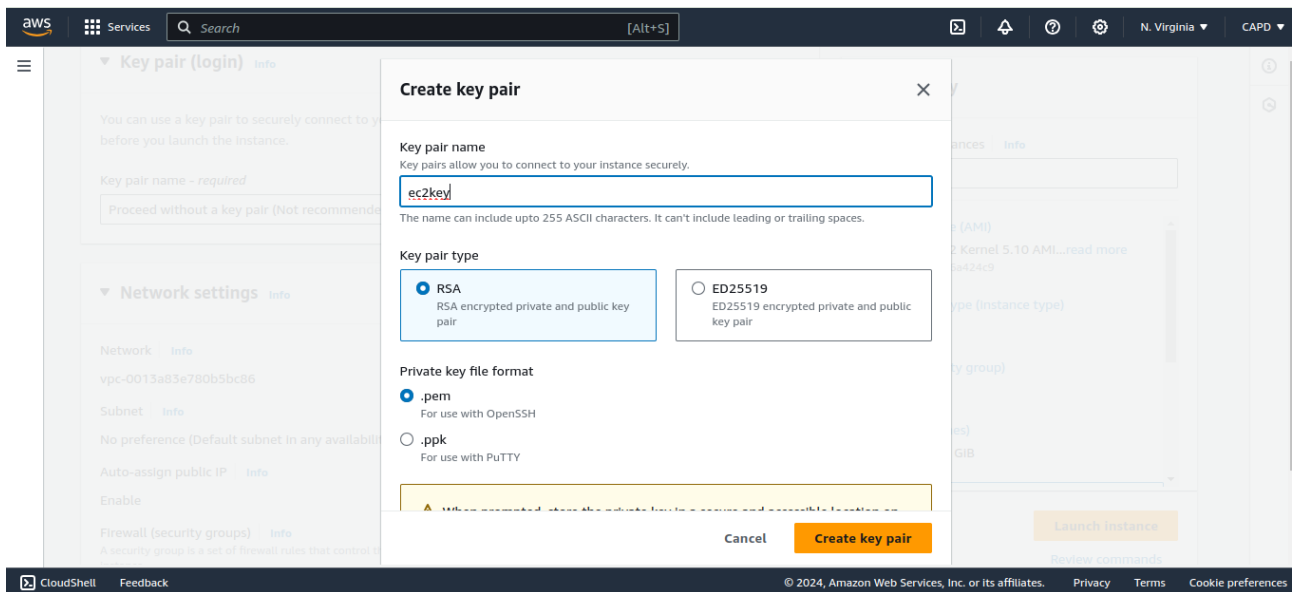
aws Services Search [Alt+S] N. Virginia ▼ CAPD ▼

▼ Key pair (login) Info

You can use a key pair to securely connect to y before you launch the instance.

Key pair name - required

Proceed without a key pair (Not recommende

▼ Network settings Info

Network Info

vpc-0013a83e780b5bc86

Subnet Info

No preference (Default subnet in any availabili

Auto-assign public IP Info

Enable

Firewall (security groups) Info

A security group is a set of firewall rules that control th

Create key pair

Key pair name

Key pairs allow you to connect to your instance securely.

ec2key

The name can include upto 255 ASCII characters. It can't include leading or trailing spaces.

Key pair type

RSA
RSA encrypted private and public key pair

ED25519
ED25519 encrypted private and public key pair

Private key file format

.pem
For use with OpenSSH

.ppk
For use with PuTTY

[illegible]

Cancel Create key pair

ances Info

e (AMI)

2 Kernel 5.10 AMI...read more

ype (instance type)

ty group)

es)

GiB

Launch instance

Review commands

CloudShell Feedback © 2024, Amazon Web Services, Inc. or its affiliates. Privacy Terms Cookie preferences